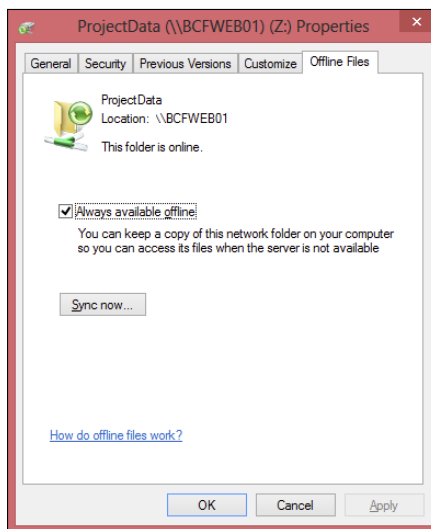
ProjectData (\\BCFWEB01) (Z:) Properties

General | Security | Previous Versions | Customize | Offline Files

ProjectData
Location: \\BCFWEB01
This folder is online.

Always available offline
You can keep a copy of this network folder on your computer so you can access its files when the server is not available

Sync now...

How do offline files work?

OK | Cancel | Apply